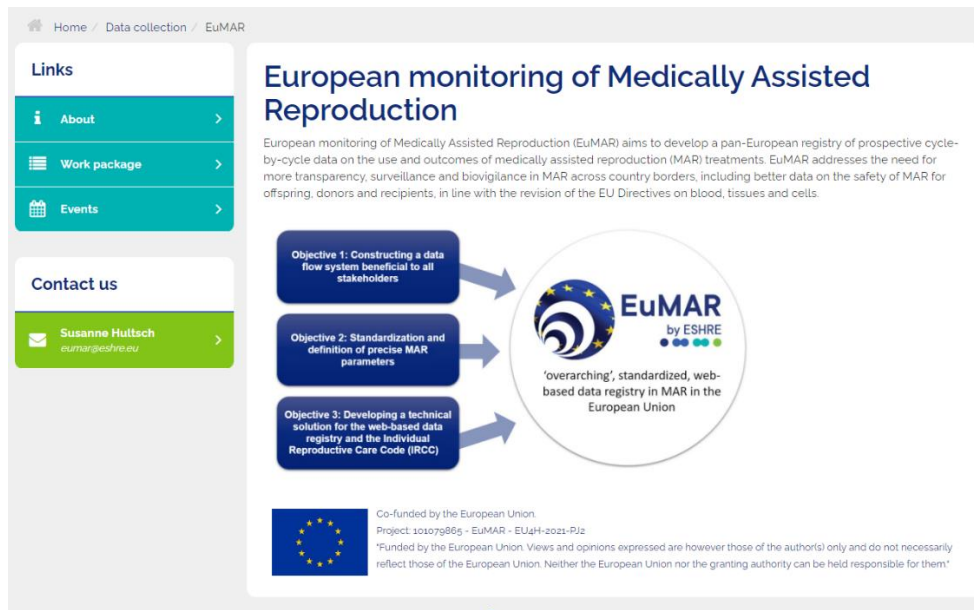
Home / Data collection / EuMAR

Links

About

Work package

Events

Contact us

Susanne Hultsch
eumar@eshre.eu

European monitoring of Medically Assisted Reproduction

European monitoring of Medically Assisted Reproduction (EuMAR) aims to develop a pan-European registry of prospective cycle-by-cycle data on the use and outcomes of medically assisted reproduction (MAR) treatments. EuMAR addresses the need for more transparency, surveillance and biovigilance in MAR across country borders, including better data on the safety of MAR for offspring, donors and recipients, in line with the revision of the EU Directives on blood, tissues and cells.

Objective 1: Constructing a data flow system beneficial to all stakeholders

Objective 2: Standardization and definition of precise MAR parameters

Objective 3: Developing a technical solution for the web-based data registry and the Individual Reproductive Care Code (IRCC)

EuMAR
by ESHRE

'overarching', standardized, web-based data registry in MAR in the European Union

Co-funded by the European Union.
Project: 101079865 - EuMAR - EU4H-2021-PJ2
"Funded by the European Union. Views and opinions expressed are however those of the author(s) only and do not necessarily reflect those of the European Union. Neither the European Union nor the granting authority can be held responsible for them."